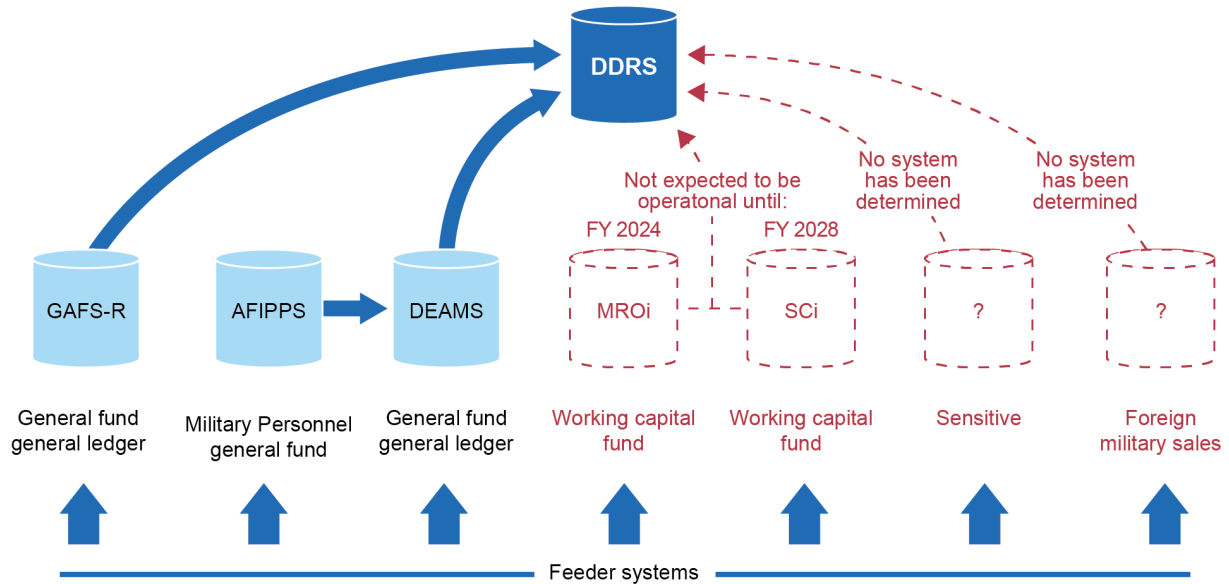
DDRS

Not expected to be operatonal until:

No system has been determined

No system has been determined

FY 2024

FY 2028

GAFS-R

AFIPPS

DEAMS

MROi

SCi

?

?

General fund general ledger

Military Personnel general fund

General fund general ledger

Working capital fund

Working capital fund

Sensitive

Foreign military sales

Feeder systems